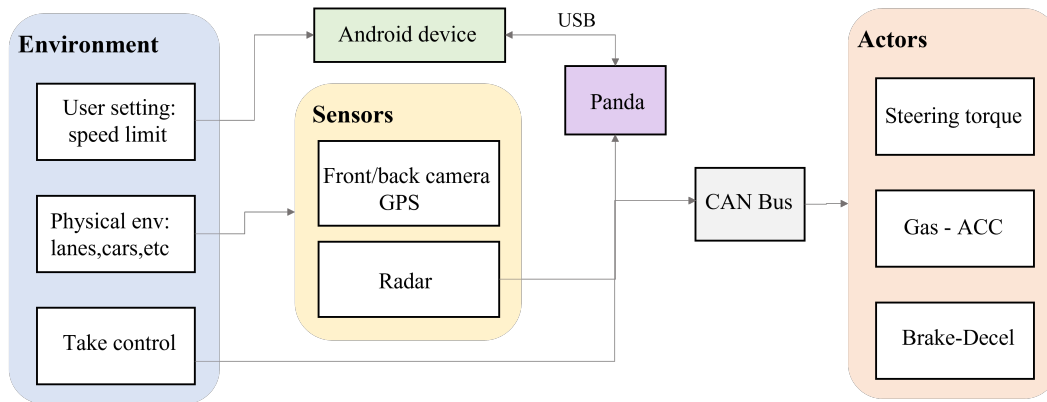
Environment

User setting: speed limit

Physical env: lanes,cars,etc

Take control

Android device

USB

Sensors

Front/back camera GPS

Radar

Panda

CAN Bus

Actors

Steering torque

Gas - ACC

Brake-Decel